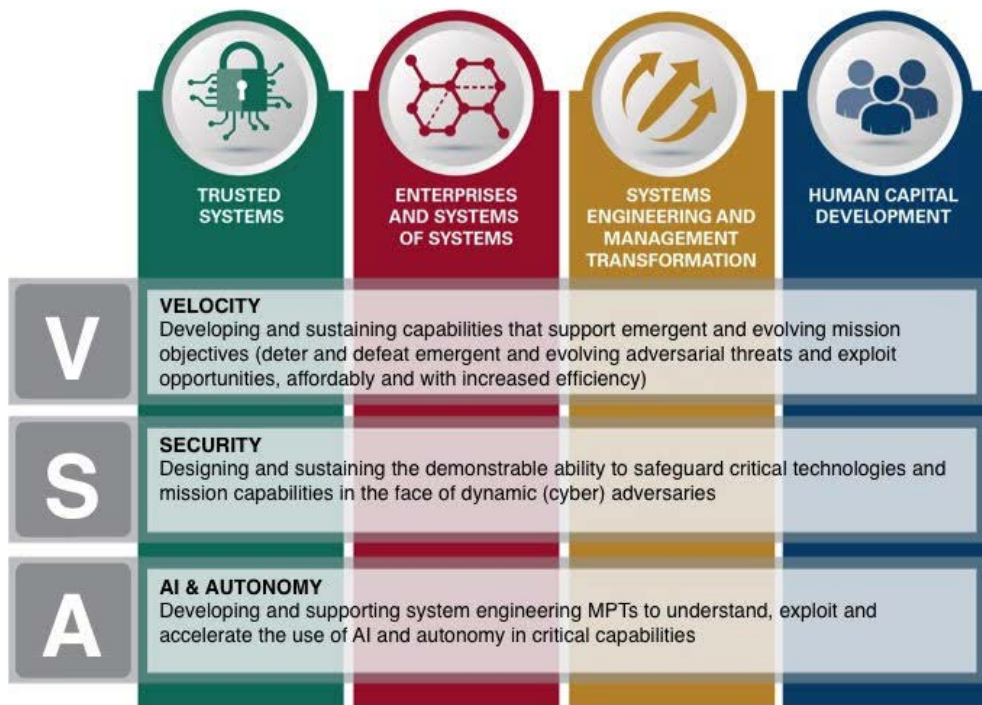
TRUSTED SYSTEMS

ENTERPRISES AND SYSTEMS OF SYSTEMS

SYSTEMS ENGINEERING AND MANAGEMENT TRANSFORMATION

HUMAN CAPITAL DEVELOPMENT

V

VELOCITY
Developing and sustaining capabilities that support emergent and evolving mission objectives (deter and defeat emergent and evolving adversarial threats and exploit opportunities, affordably and with increased efficiency)

S

SECURITY
Designing and sustaining the demonstrable ability to safeguard critical technologies and mission capabilities in the face of dynamic (cyber) adversaries

A

AI & AUTONOMY
Developing and supporting system engineering MPTs to understand, exploit and accelerate the use of AI and autonomy in critical capabilities